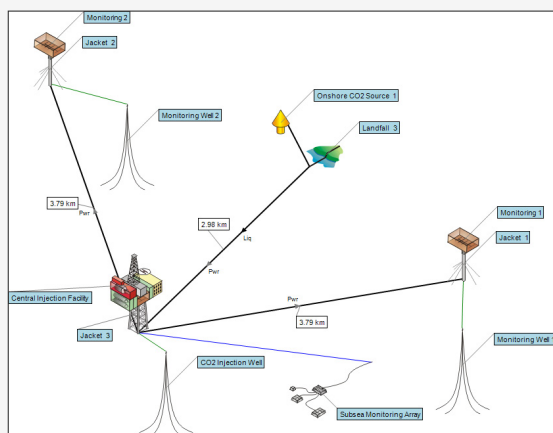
Monitoring 2

Jacket 2

Monitoring Well 2

Onshore CO2 Source 1

Landfall 3

3.79 km

Pwr

2.98 km

Liq

Pwr

Monitoring 1

Jacket 1

Central Injection Facility

Pwr

3.79 km

Jacket 3

Monitoring Well

CO2 Injection Well

Subsea Monitoring Array